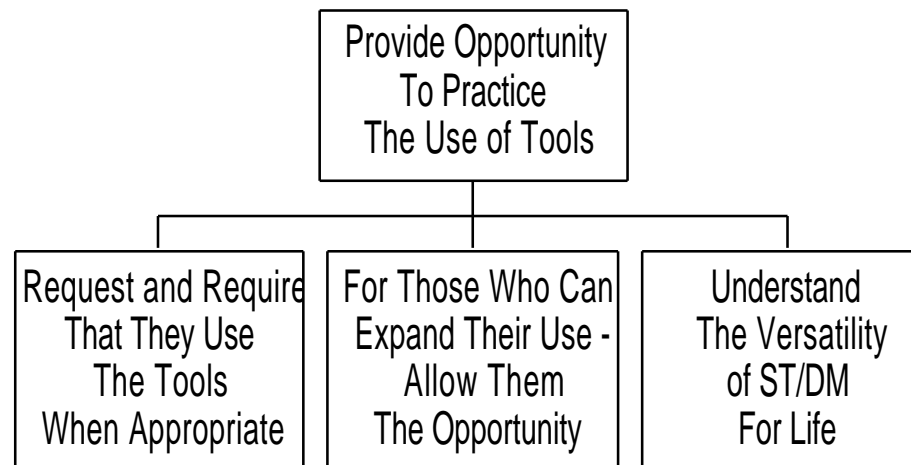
Provide Opportunity To Practice The Use of Tools

Request and Require That They Use The Tools When Appropriate

For Those Who Can Expand Their Use - Allow Them The Opportunity

Understand The Versatility of ST/DM For Life